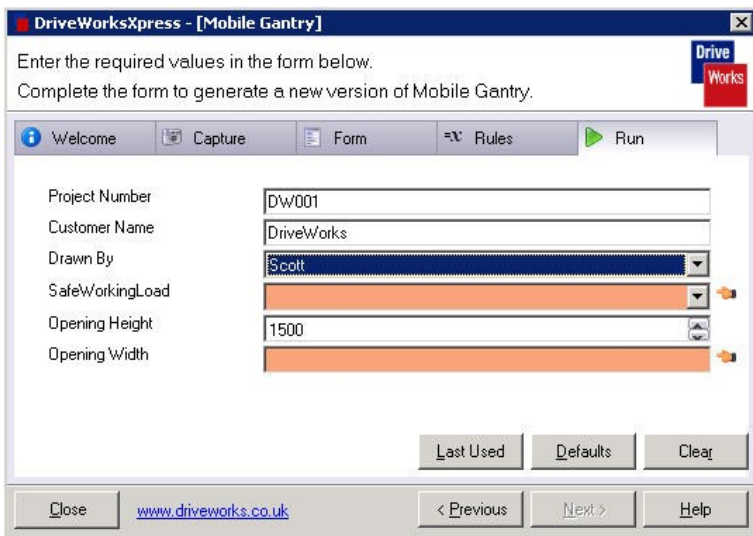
DriveWorksXpress - [Mobile Gantry]

Enter the required values in the form below.
Complete the form to generate a new version of Mobile Gantry.

Drive Works

Welcome
Capture
Form
=x Rules
Run

Project Number DW001
Customer Name DriveWorks
Drawn By Scott
SafeWorkingLoad
Opening Height 1500
Opening Width

Last Used
Defaults
Clear

Close
www.driveworks.co.uk
< Previous
Next >
Help